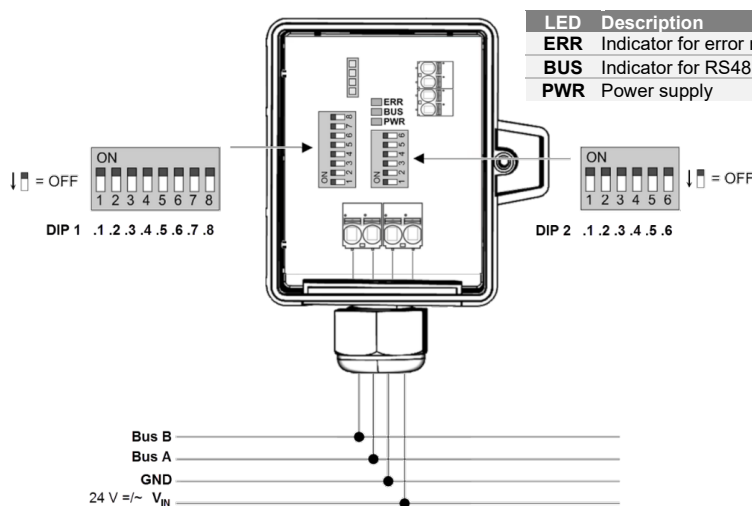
| LED | Description |
|---|---|
| ERR | Indicator for error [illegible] |
| BUS | Indicator for RS48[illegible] |
| PWR | Power supply |

ERR
BUS
PWR

ON
$\downarrow$ = OFF
1 2 3 4 5 6 7 8
DIP 1 .1 .2 .3 .4 .5 .6 .7 .8

ON
1 2 3 4 5 6
$\downarrow$ = OFF
DIP 2 .1 .2 .3 .4 .5 .6

ON 1 2 3 4 5 6 7 8
ON 1 2 3 4 5 6

Bus B
Bus A
GND
24 V =/~ $V_{IN}$